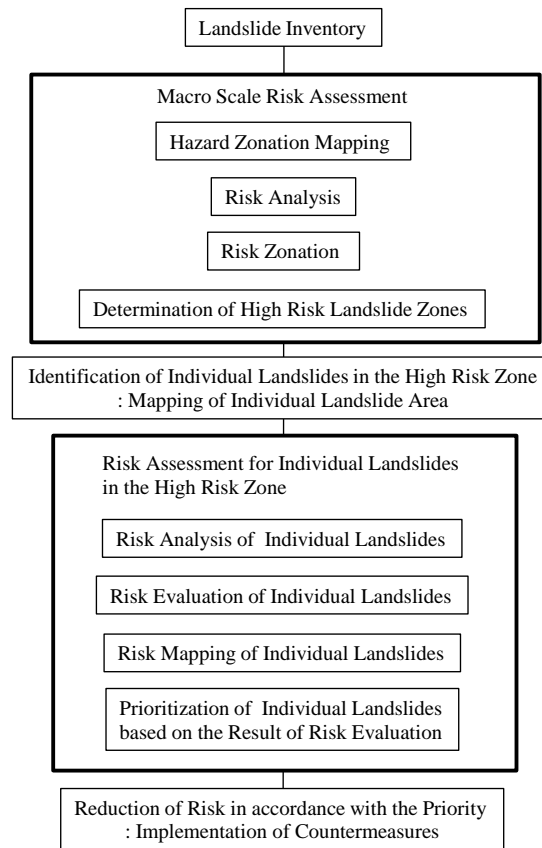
Landslide Inventory

Macro Scale Risk Assessment

Hazard Zonation Mapping

Risk Analysis

Risk Zonation

Determination of High Risk Landslide Zones

Identification of Individual Landslides in the High Risk Zone : Mapping of Individual Landslide Area

Risk Assessment for Individual Landslides in the High Risk Zone

Risk Analysis of Individual Landslides

Risk Evaluation of Individual Landslides

Risk Mapping of Individual Landslides

Prioritization of Individual Landslides based on the Result of Risk Evaluation

Reduction of Risk in accordance with the Priority : Implementation of Countermeasures